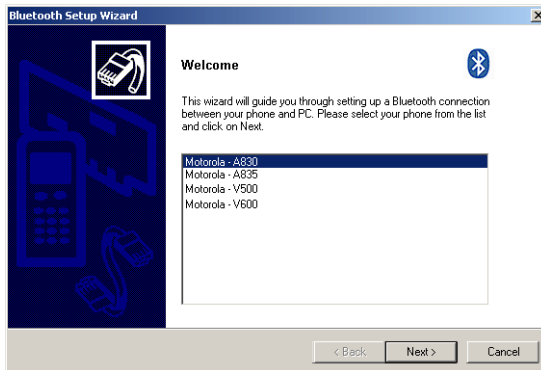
Bluetooth Setup Wizard

Welcome

This wizard will guide you through setting up a Bluetooth connection between your phone and PC. Please select your phone from the list and click on Next.

Motorola - A830
Motorola - A835
Motorola - V500
Motorola - V600

< Back
Next >
Cancel